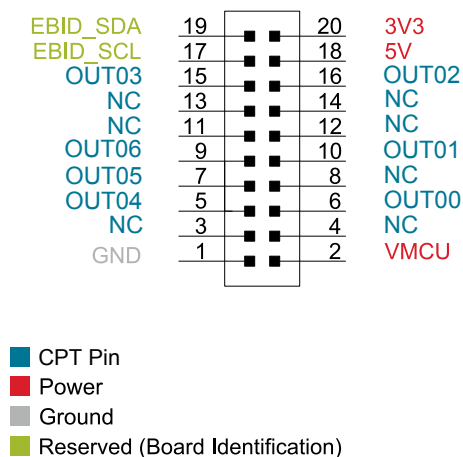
| | | | |
|---|---|---|---|
| EBID_SDA | 19 | 20 | 3V3 |
| EBID_SCL | 17 | 18 | 5V |
| OUT03 | 15 | 16 | OUT02 |
| NC | 13 | 14 | NC |
| NC | 11 | 12 | NC |
| OUT06 | 9 | 10 | OUT01 |
| OUT05 | 7 | 8 | NC |
| OUT04 | 5 | 6 | OUT00 |
| NC | 3 | 4 | NC |
| GND | 1 | 2 | VMCU |

CPT Pin
Power
Ground
Reserved (Board Identification)